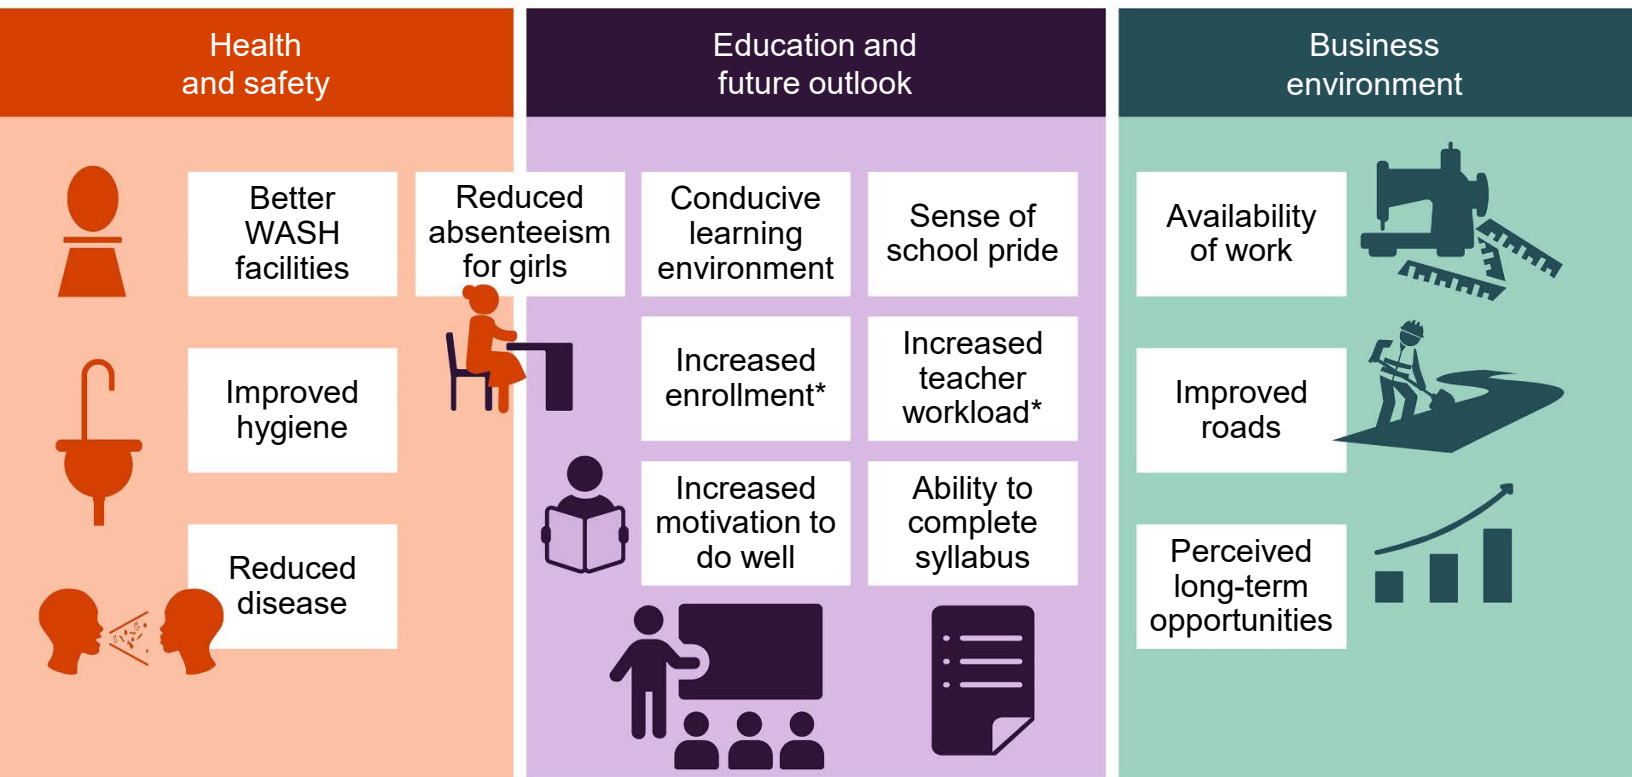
Health and safety

Better WASH facilities

Improved hygiene

Reduced disease

Reduced absenteeism for girls

Education and future outlook

Conducive learning environment

Sense of school pride

Increased enrollment*

Increased teacher workload*

Increased motivation to do well

Ability to complete syllabus

Business environment

Availability of work

Improved roads

Perceived long-term opportunities